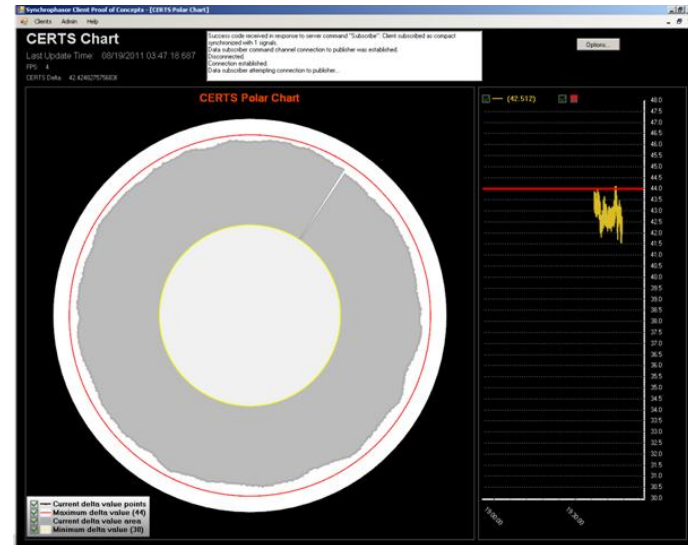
Synchrophasor Client Proof of Concepts - [CERTS Polar Chart]

Clients Admin Help

CERTS Chart

Last Update Time: 08/19/2011 03:47:16.687

FPS: 4

CERTS Delta: 42.4246027575683X

Success code received in response to server command "Subscribe": Client subscribed as compact synchronized with 1 signals.
Data subscriber command channel connection to publisher was established.
Disconnected
Connection established.
Data subscriber attempting connection to publisher...

Options...

CERTS Polar Chart

(42.512)

48.0
47.5
47.0
46.5
46.0
45.5
45.0
44.5
44.0
43.5
43.0
42.5
42.0
41.5
41.0
40.5
40.0
39.5
39.0
38.5
38.0
37.5
37.0
36.5
36.0
35.5
35.0
34.5
34.0
33.5
33.0
32.5
32.0
31.5
31.0
30.5
30.0

15:00:00

15:30:00

Current delta value points
Maximum delta value (44)
Current delta value area
Minimum delta value (30)